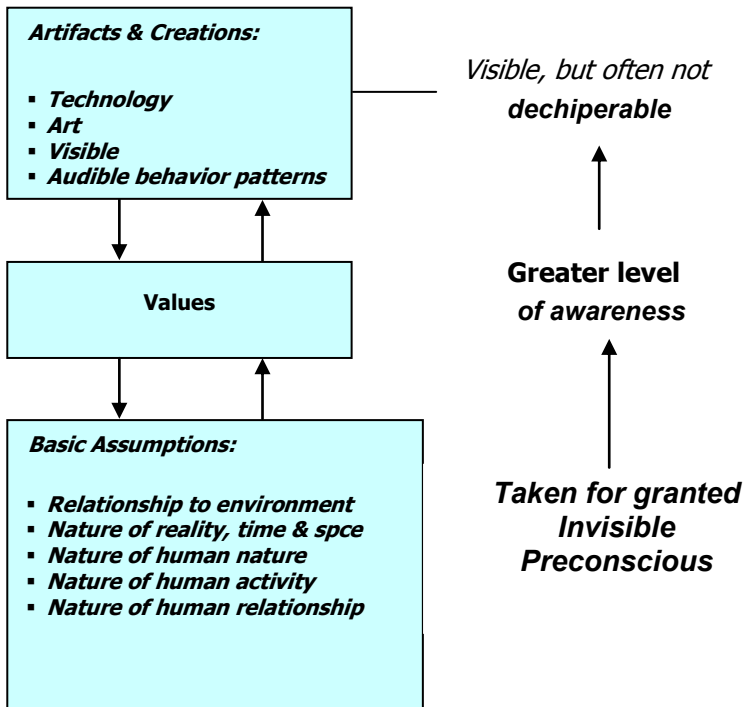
Artifacts & Creations:

- Technology
- Art
- Visible
- Audible behavior patterns

Visible, but often not dechiperable

Values

Greater level of awareness

Basic Assumptions:

- Relationship to environment
- Nature of reality, time & spce
- Nature of human nature
- Nature of human activity
- Nature of human relationship

Taken for granted
Invisible
Preconscious